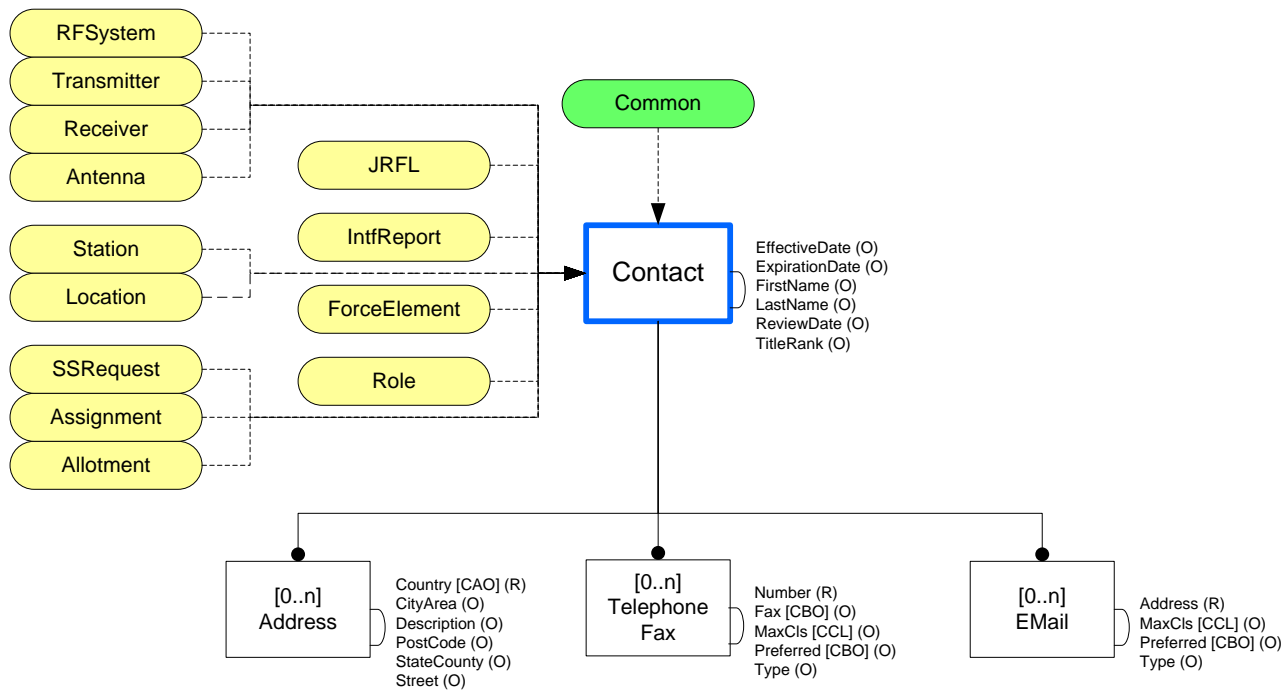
RFSystem
Transmitter
Receiver
Antenna
Station
Location
SSRequest
Assignment
Allotment
JRFL
IntfReport
ForceElement
Role
Common
Contact
EffectiveDate (O)
ExpirationDate (O)
FirstName (O)
LastName (O)
ReviewDate (O)
TitleRank (O)

[0..n]
Address
Country [CAO] (R)
CityArea (O)
Description (O)
PostCode (O)
StateCounty (O)
Street (O)

[0..n]
Telephone
Fax
Number (R)
Fax [CBO] (O)
MaxCls [CCL] (O)
Preferred [CBO] (O)
Type (O)

[0..n]
EMail
Address (R)
MaxCls [CCL] (O)
Preferred [CBO] (O)
Type (O)